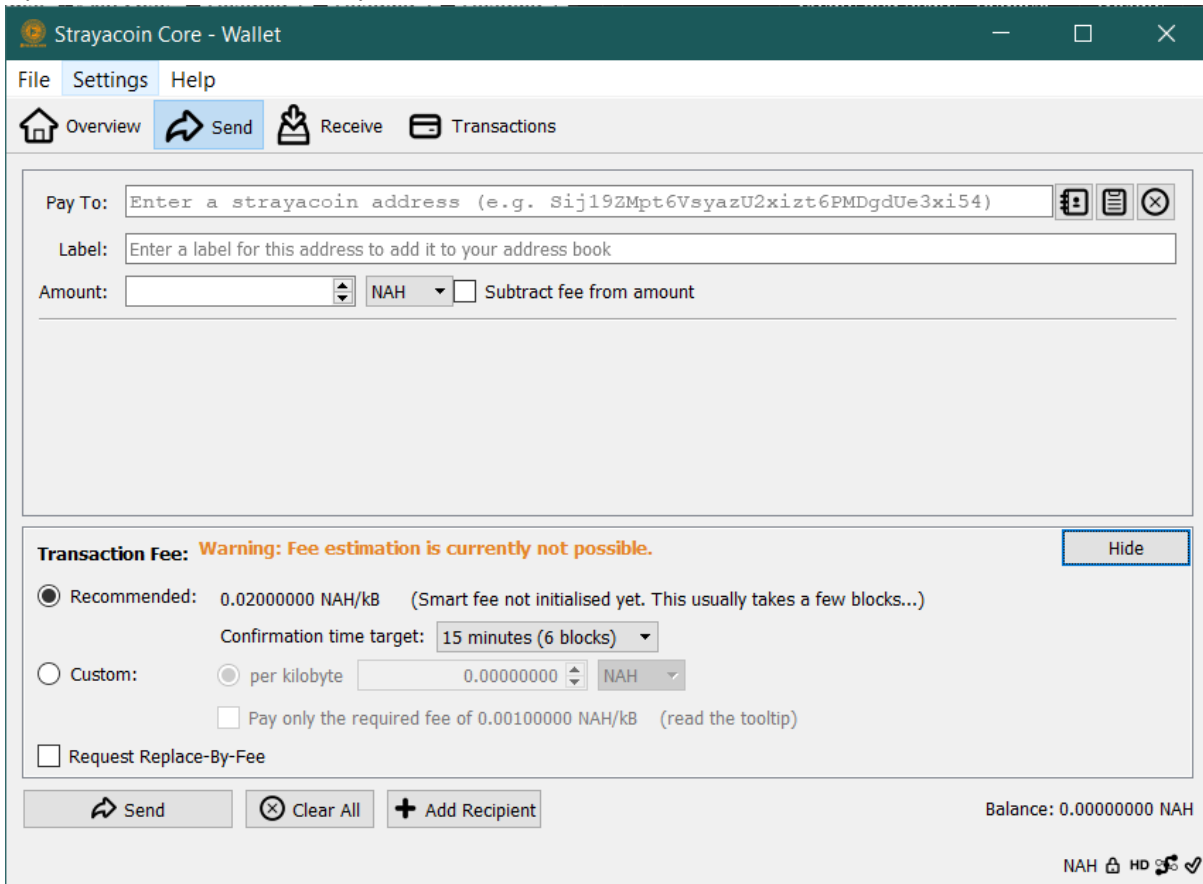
Strayacoin Core - Wallet

File Settings Help

Overview Send Receive Transactions

Pay To: Enter a strayacoin address (e.g. Sij19ZMpt6VsyazU2xizt6PMDgdUe3xi54)

Label: Enter a label for this address to add it to your address book

Amount: NAH Subtract fee from amount

Transaction Fee: Warning: Fee estimation is currently not possible.

Hide

Recommended: 0.02000000 NAH/kB (Smart fee not initialised yet. This usually takes a few blocks...)

Confirmation time target: 15 minutes (6 blocks)

Custom: per kilobyte 0.00000000 NAH

Pay only the required fee of 0.00100000 NAH/kB (read the tooltip)

Request Replace-By-Fee

Send Clear All Add Recipient

Balance: 0.00000000 NAH

NAH HD